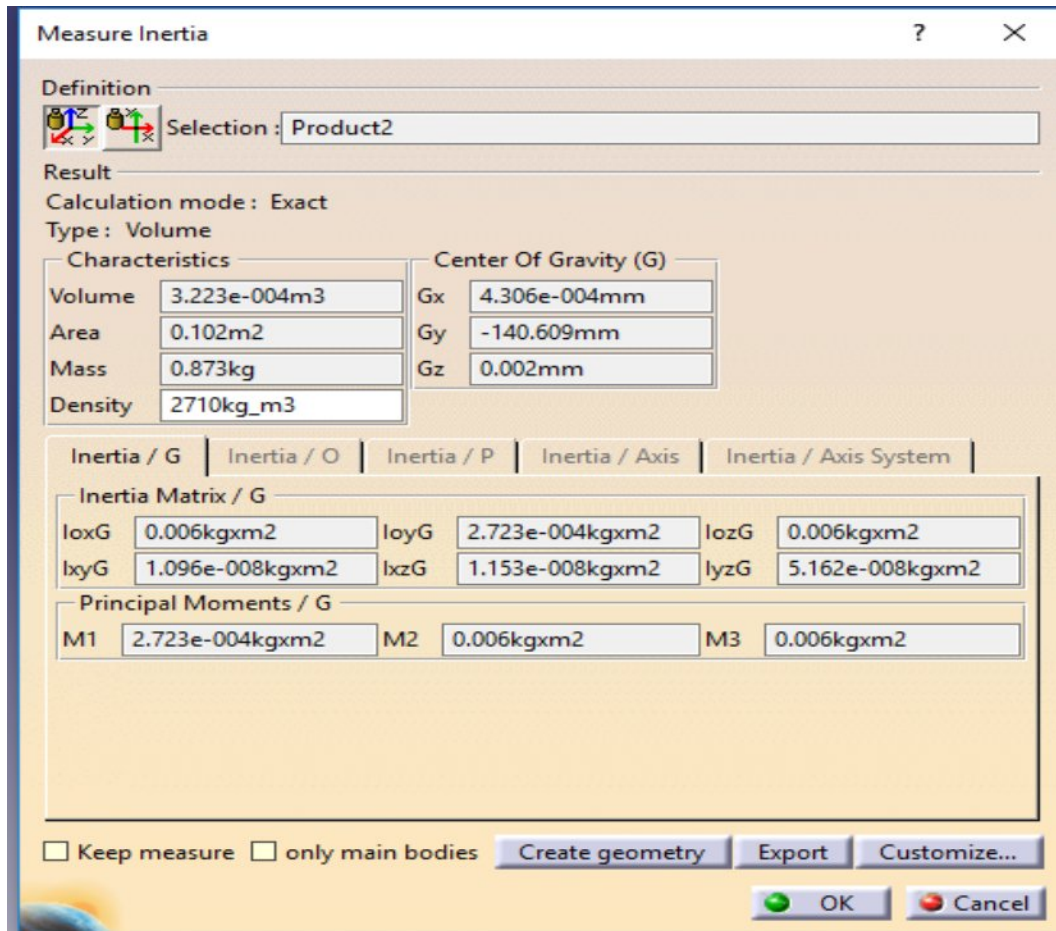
Measure Inertia ? ×

Definition
Selection : Product2

Result
Calculation mode : Exact
Type : Volume

Characteristics
Volume 3.223e-004m3
Area 0.102m2
Mass 0.873kg
Density 2710kg_m3

Center Of Gravity (G)
Gx 4.306e-004mm
Gy -140.609mm
Gz 0.002mm

Inertia / G | Inertia / O | Inertia / P | Inertia / Axis | Inertia / Axis System

Inertia Matrix / G
IoxG 0.006kgxm2 IoyG 2.723e-004kgxm2 IozG 0.006kgxm2
IxyG 1.096e-008kgxm2 IxzG 1.153e-008kgxm2 IyzG 5.162e-008kgxm2

Principal Moments / G
M1 2.723e-004kgxm2 M2 0.006kgxm2 M3 0.006kgxm2

Keep measure only main bodies Create geometry Export Customize...

OK Cancel